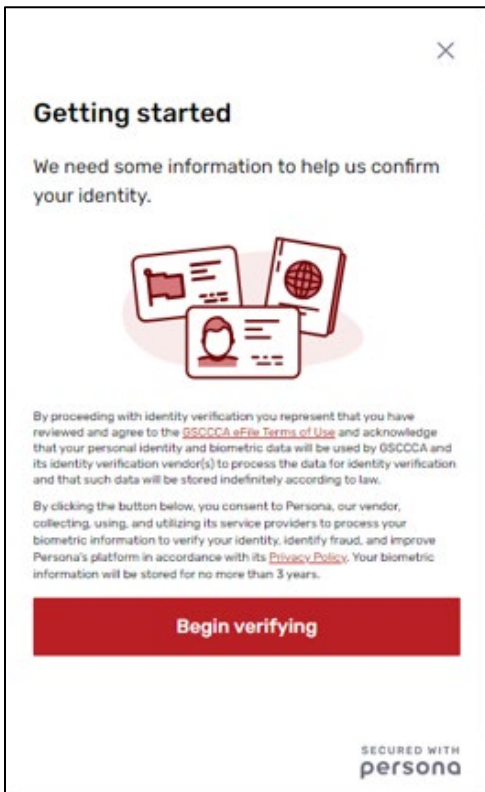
×

Getting started

We need some information to help us confirm your identity.

By proceeding with identity verification you represent that you have reviewed and agree to the GSCCCA eFile Terms of Use and acknowledge that your personal identity and biometric data will be used by GSCCCA and its identity verification vendor(s) to process the data for identity verification and that such data will be stored indefinitely according to law.

By clicking the button below, you consent to Persona, our vendor, collecting, using, and utilizing its service providers to process your biometric information to verify your identity, identify fraud, and improve Persona's platform in accordance with its Privacy Policy. Your biometric information will be stored for no more than 3 years.

Begin verifying

SECURED WITH
persona